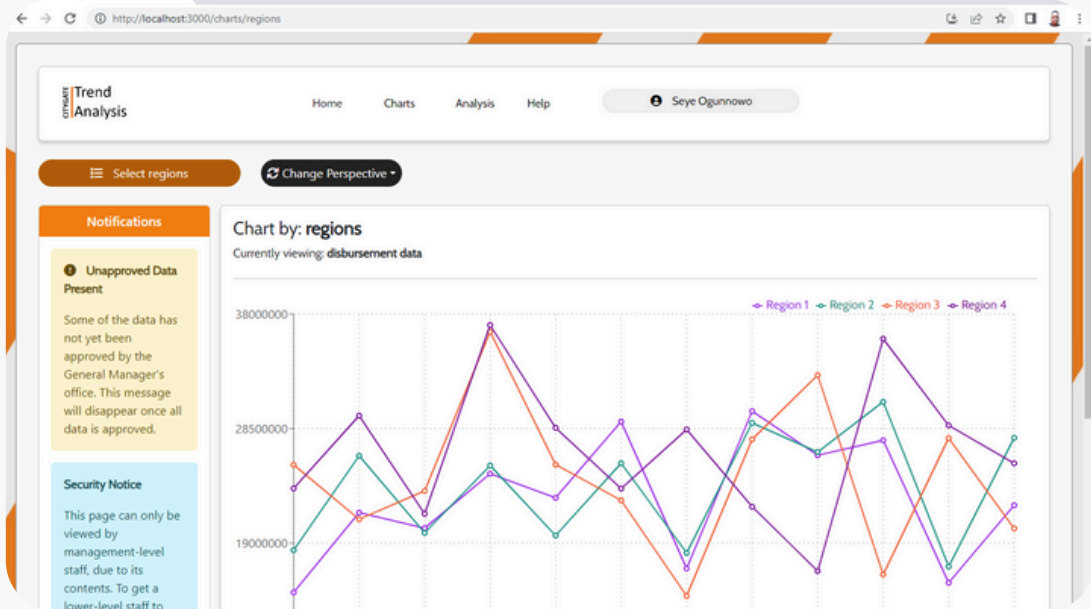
http://localhost:3000/charts/regions

CITYGATE Trend Analysis

Home Charts Analysis Help

Seye Ogunnowo

Select regions

Change Perspective

Notifications

Unapproved Data Present

Some of the data has not yet been approved by the General Manager's office. This message will disappear once all data is approved.

Security Notice

This page can only be viewed by management-level staff, due to its contents. To get a lower-level staff to

Chart by: regions

Currently viewing: disbursement data

Region 1 Region 2 Region 3 Region 4

38000000

28500000

19000000